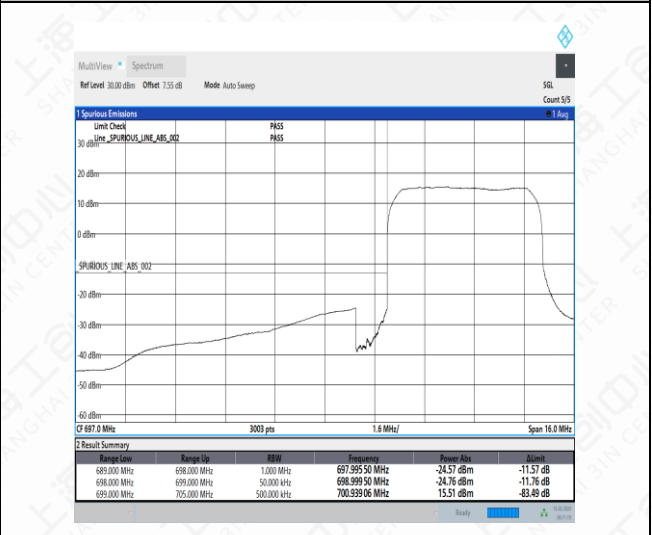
MultiView • Spectrum

Ref Level 30.00 dBm Offset 7.55 dB Mode Auto Sweep

SGL
Count 5/5

1 Spurious Emissions
1 Avg

Limit Check PASS
Line _SPURIOUS_LINE_ABS_002 PASS

30 dBm
20 dBm
10 dBm
0 dBm
SPURIOUS_LINE_ABS_002
-20 dBm
-30 dBm
-40 dBm
-50 dBm
-60 dBm

CF 697.0 MHz 3003 pts 1.6 MHz/ Span 16.0 MHz

2 Result Summary

| Range Low | Range Up | RBW | Frequency | Power Abs | ΔLimit |
|---|---|---|---|---|---|
| 689.000 MHz | 698.000 MHz | 1.000 MHz | 697.995 50 MHz | -24.57 dBm | -11.57 dB |
| 698.000 MHz | 699.000 MHz | 50.000 kHz | 698.999 50 MHz | -24.76 dBm | -11.76 dB |
| 699.000 MHz | 705.000 MHz | 500.000 kHz | 700.939 06 MHz | 15.51 dBm | -83.49 dB |

Ready